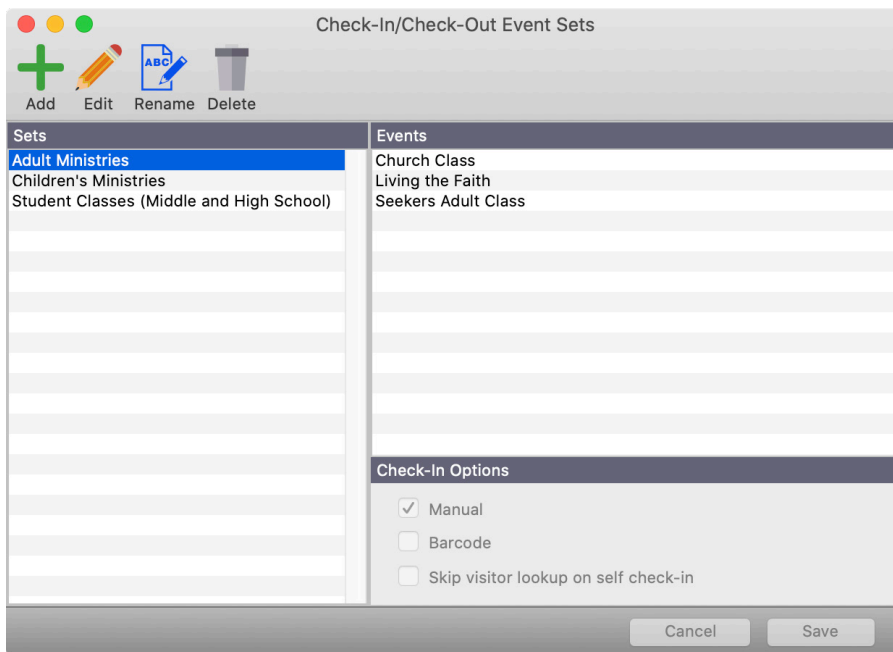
Check-In/Check-Out Event Sets

ABC

Add Edit Rename Delete

Sets

Adult Ministries
Children's Ministries
Student Classes (Middle and High School)

Events

Church Class
Living the Faith
Seekers Adult Class

Check-In Options

✓ Manual
Barcode
Skip visitor lookup on self check-in

Cancel Save